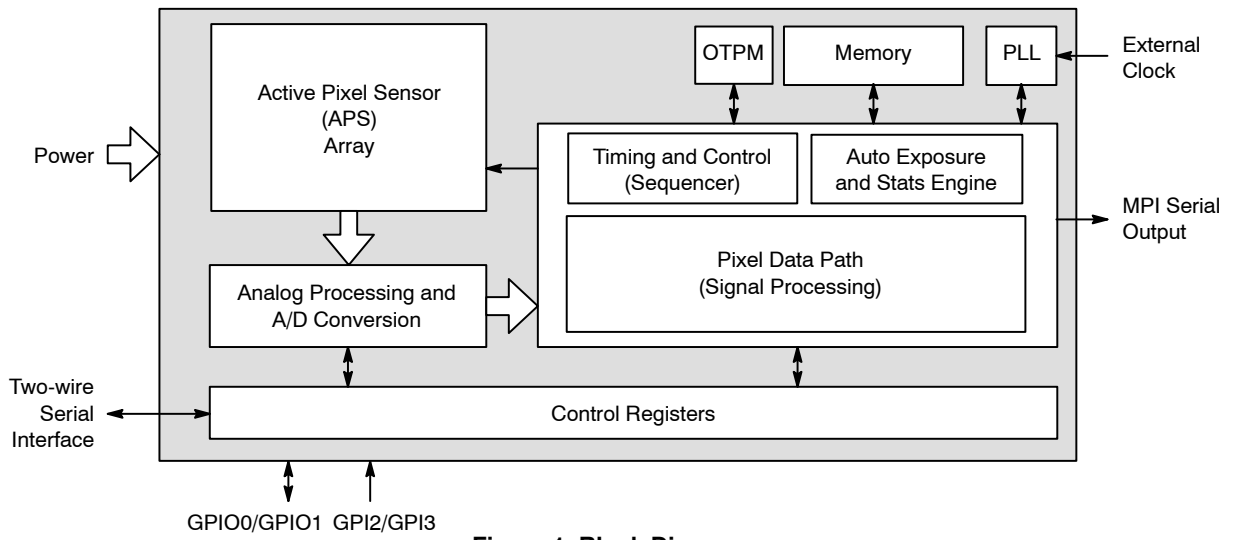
Active Pixel Sensor
(APS)
Array

OTPM

Memory

PLL

External
Clock

Power

Timing and Control
(Sequencer)

Auto Exposure
and Stats Engine

MPI Serial
Output

Pixel Data Path
(Signal Processing)

Analog Processing and
A/D Conversion

Two-wire
Serial
Interface

Control Registers

GPIO0/GPIO1 GPI2/GPI3

Figure 1. Block Diagram